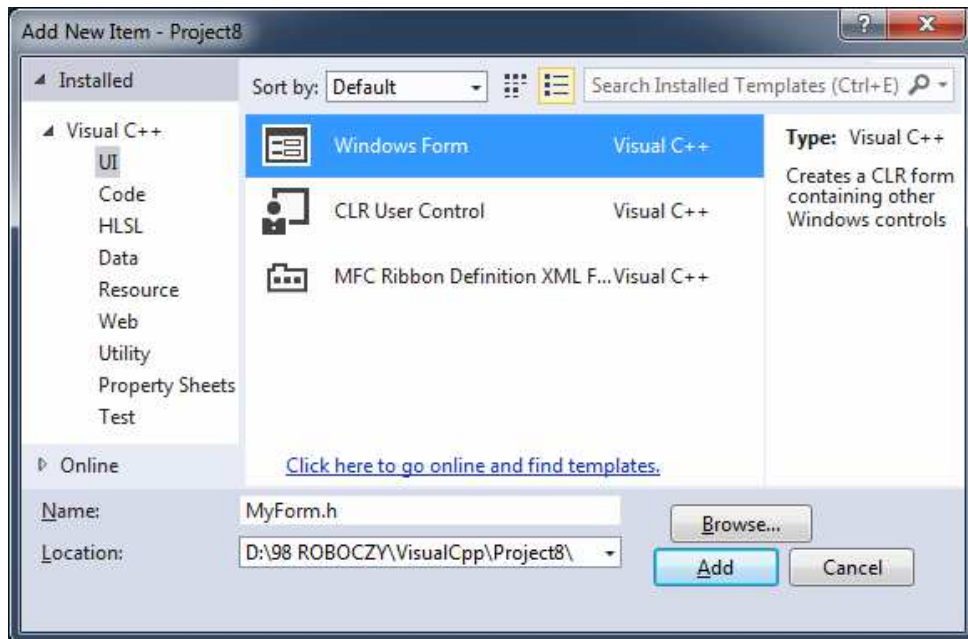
Add New Item - Project8

?

x

◢ Installed

Sort by: Default

Search Installed Templates (Ctrl+E)

◢ Visual C++

UI

Code

HLSL

Data

Resource

Web

Utility

Property Sheets

Test

▷ Online

| | | |
|---|---|---|
| | Windows Form | Visual C++ |
| | CLR User Control | Visual C++ |
| | MFC Ribbon Definition XML F... | Visual C++ |

Type: Visual C++

Creates a CLR form containing other Windows controls

Click here to go online and find templates.

Name: MyForm.h

Location: D:\98 ROBOCZY\VisualCpp\Project8\

Browse...

Add

Cancel